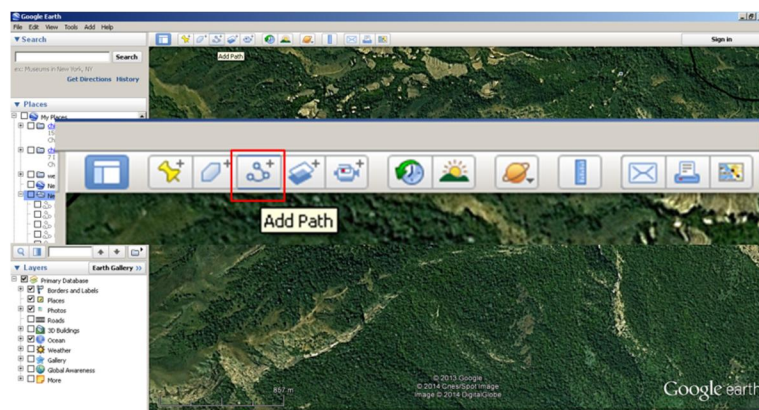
Google Earth
File Edit View Tools Add Help
▼Search
Search
ex: Museums in New York, NY
Get Directions History
Sign in
Add Path
▼ Places
My Places
Add Path
▼ Layers
Earth Gallery »
Primary Database
Borders and Labels
Places
Photos
Roads
3D Buildings
Ocean
Weather
Gallery
Global Awareness
More
867 m
© 2013 Google
© 2014 Cnes/Spot Image
Image © 2014 DigitalGlobe
Google earth